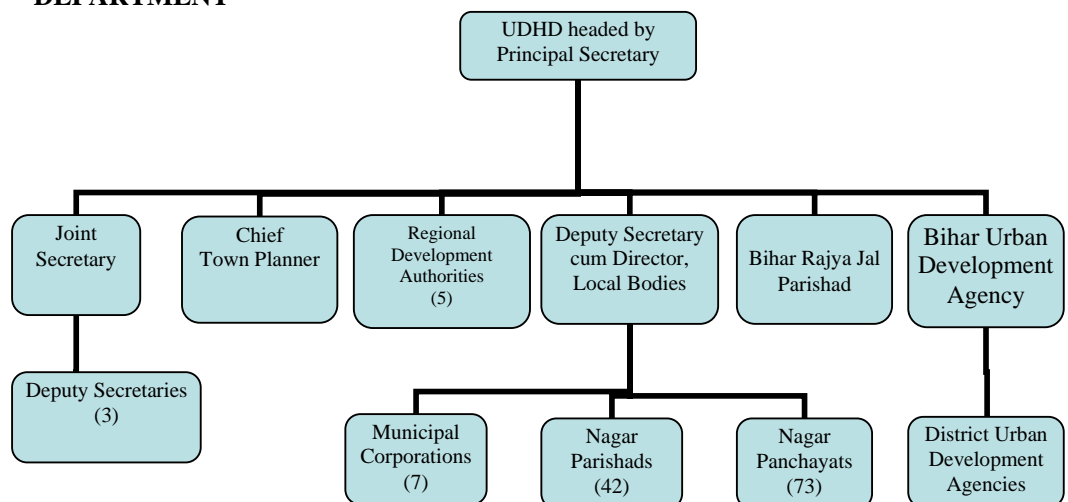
DEPARTMENT

UDHD headed by Principal Secretary

Joint Secretary

Chief Town Planner

Regional Development Authorities (5)

Deputy Secretary cum Director, Local Bodies

Bihar Rajya Jal Parishad

Bihar Urban Development Agency

Deputy Secretaries (3)

Municipal Corporations (7)

Nagar Parishads (42)

Nagar Panchayats (73)

District Urban Development Agencies